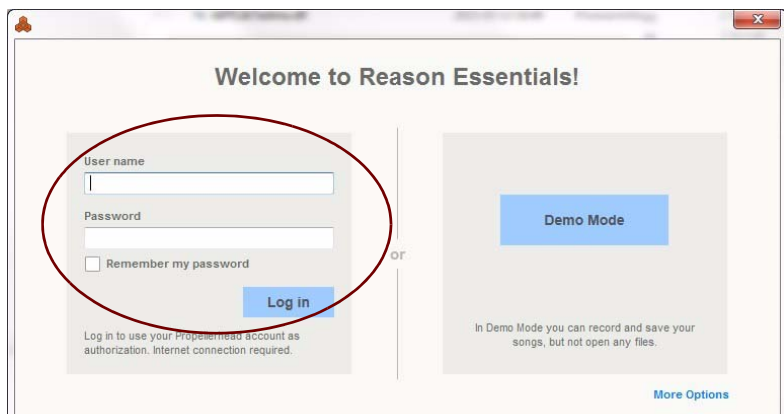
Welcome to Reason Essentials!

User name

Password

Remember my password

Log in

Log in to use your Propellerhead account as authorization. Internet connection required.

or

Demo Mode

In Demo Mode you can record and save your songs, but not open any files.

More Options